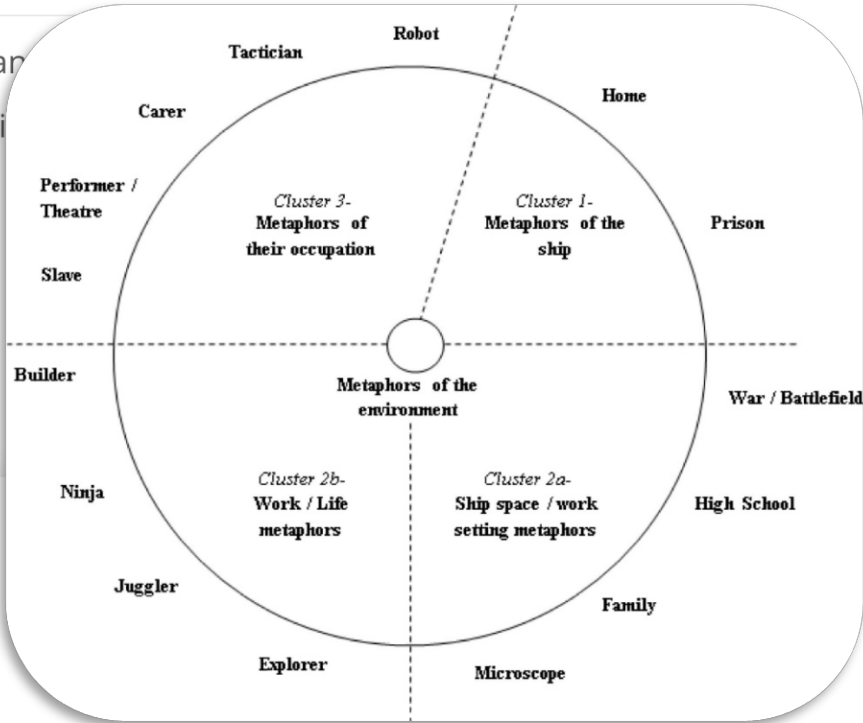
an

i

Tactician

Robot

Home

Carer

Performer / Theatre

Cluster 3- Metaphors of their occupation

Cluster 1- Metaphors of the ship

Prison

Slave

Builder

Metaphors of the environment

War / Battlefield

Ninja

Cluster 2b- Work / Life metaphors

Cluster 2a- Ship space / work setting metaphors

High School

Juggler

Family

Explorer

Microscope